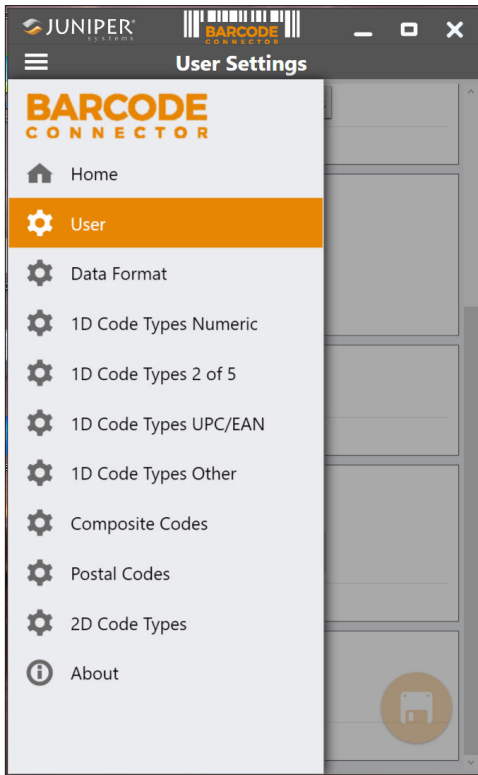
JUNIPER
systems

BARCODE
CONNECTOR

User Settings

BARCODE
CONNECTOR

Home

User

Data Format

1D Code Types Numeric

1D Code Types 2 of 5

1D Code Types UPC/EAN

1D Code Types Other

Composite Codes

Postal Codes

2D Code Types

About